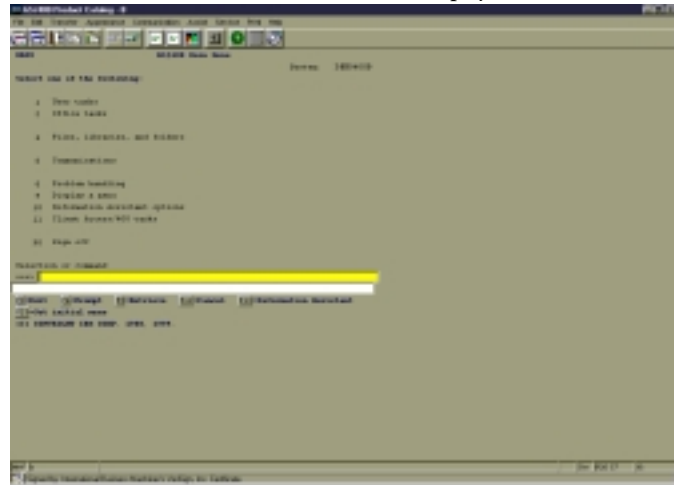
MAIN

Select one of the following:

1. User tasks
2. Office tasks

4. Files, libraries, and folders

6. Communications

8. Problem handling
9. Display a menu
10. Information Assistant options
11. Client Access/400 tasks

90. Sign off

Selection or command
===>

F3=Exit F4=Prompt F9=Retrieve F12=Cancel F13=Information Assistant
F23=Set initial menu
(C) COPYRIGHT IBM CORP. 1980, 1999.